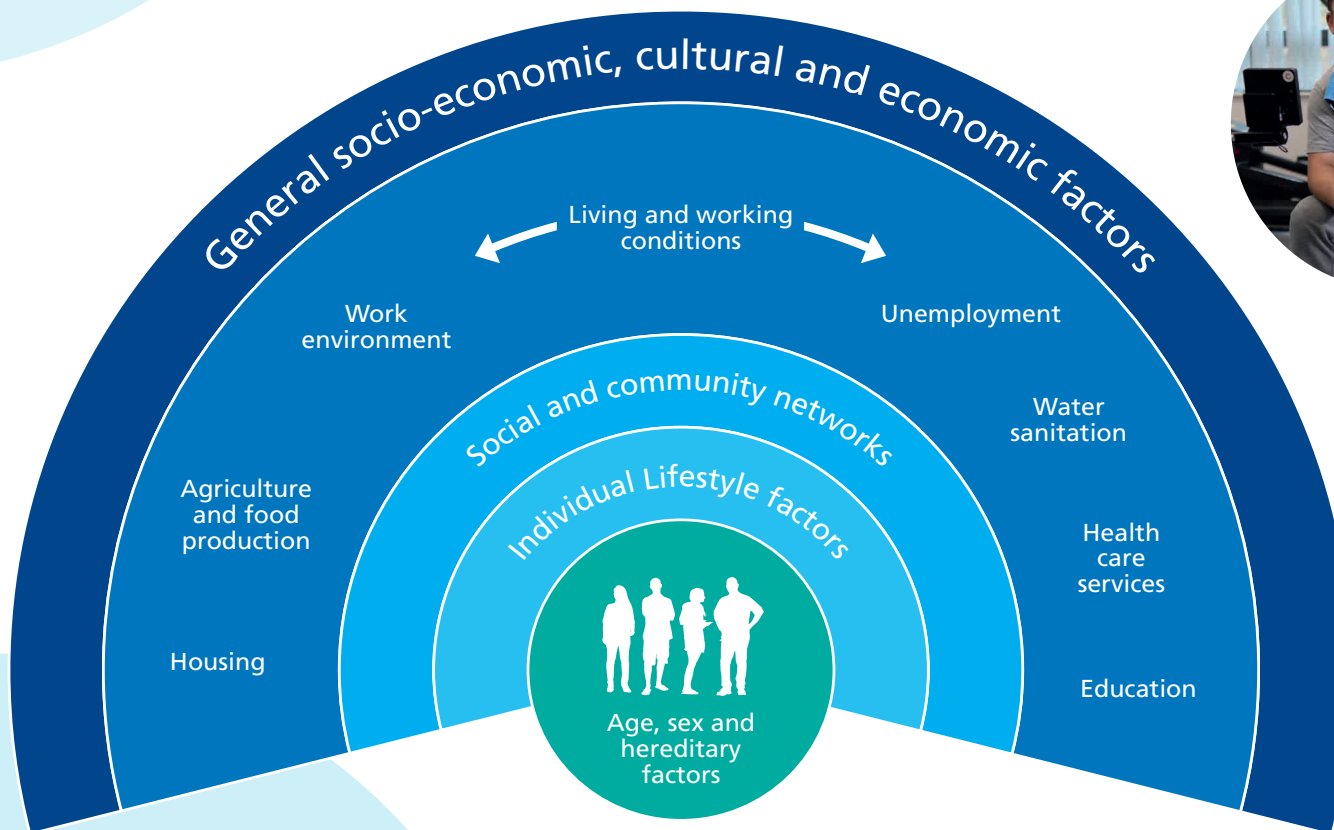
General socio-economic, cultural and economic factors

Living and working conditions

Work environment

Unemployment

Water sanitation

Agriculture and food production

Health care services

Housing

Education

Social and community networks

Individual Lifestyle factors

Age, sex and hereditary factors